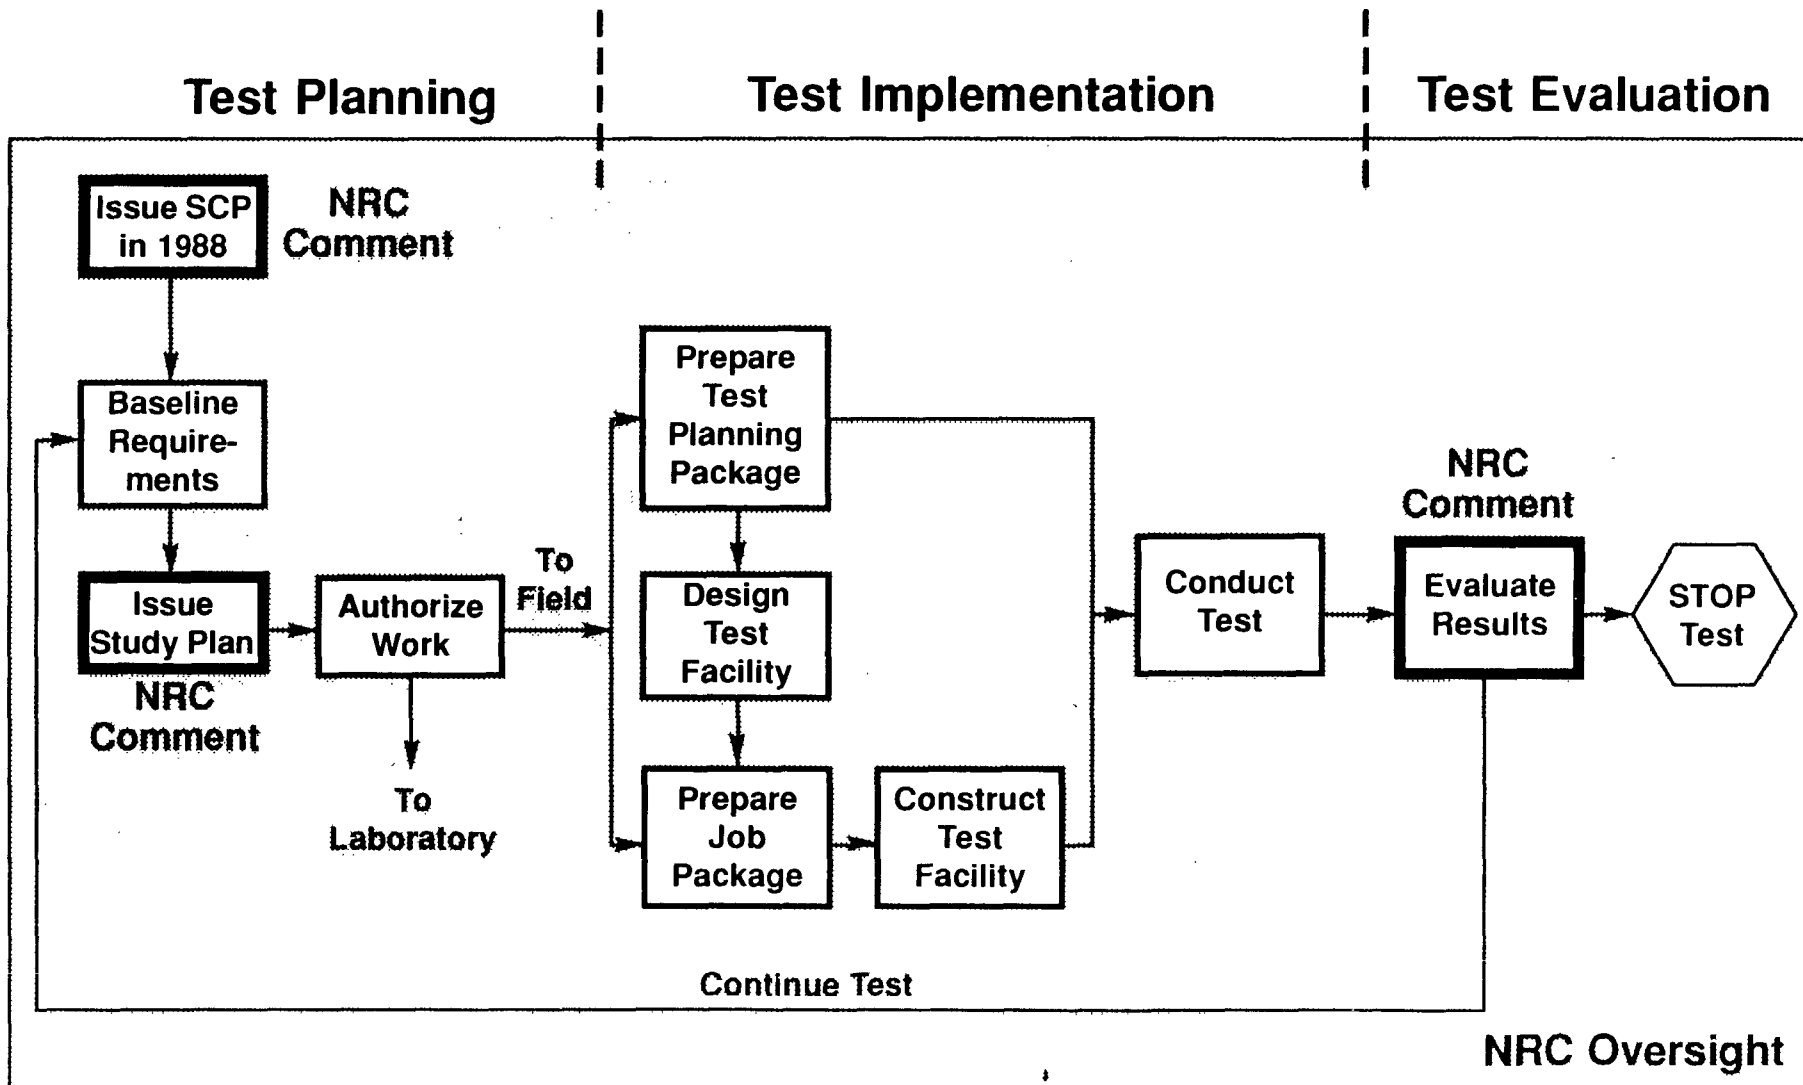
Test Planning

Test Implementation

Test Evaluation

Issue SCP in 1988

NRC Comment

Baseline Requirements

Issue Study Plan

NRC Comment

Authorize Work

To Laboratory

To Field

Prepare Test Planning Package

Design Test Facility

Prepare Job Package

Construct Test Facility

Conduct Test

NRC Comment

Evaluate Results

STOP Test

Continue Test

NRC Oversight